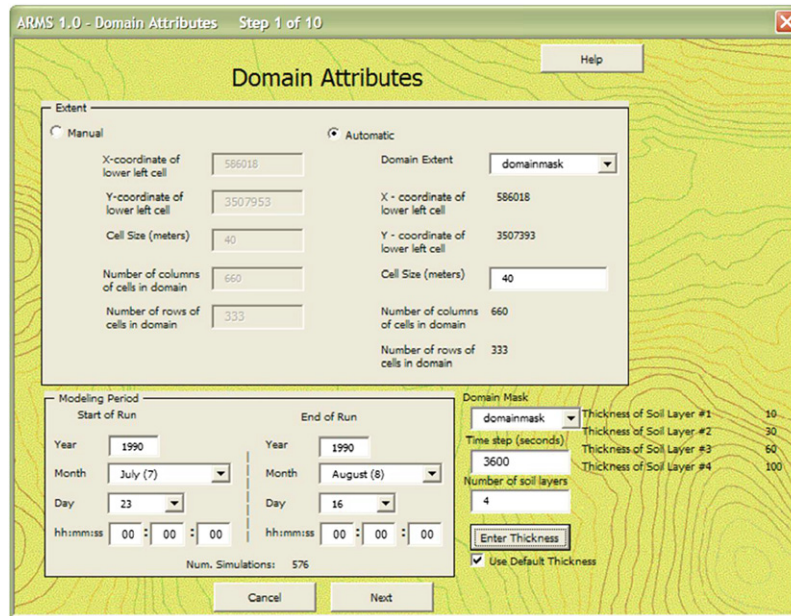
ARMS 1.0 - Domain Attributes Step 1 of 10

Help

Domain Attributes

Extent

Manual

X-coordinate of lower left cell 586018

Y-coordinate of lower left cell 3507953

Cell Size (meters) 40

Number of columns of cells in domain 660

Number of rows of cells in domain 333

Automatic

Domain Extent domainmask

X - coordinate of lower left cell 586018

Y - coordinate of lower left cell 3507393

Cell Size (meters) 40

Number of columns of cells in domain 660

Number of rows of cells in domain 333

Modeling Period

Start of Run

Year 1990

Month July (7)

Day 23

hh:mm:ss 00 : 00 : 00

End of Run

Year 1990

Month August (8)

Day 16

hh:mm:ss 00 : 00 : 00

Num. Simulations: 576

Domain Mask

domainmask

Time step (seconds)

3600

Number of soil layers

4

Thickness of Soil Layer #1 10

Thickness of Soil Layer #2 30

Thickness of Soil Layer #3 60

Thickness of Soil Layer #4 100

Enter Thickness

Use Default Thickness

Cancel

Next